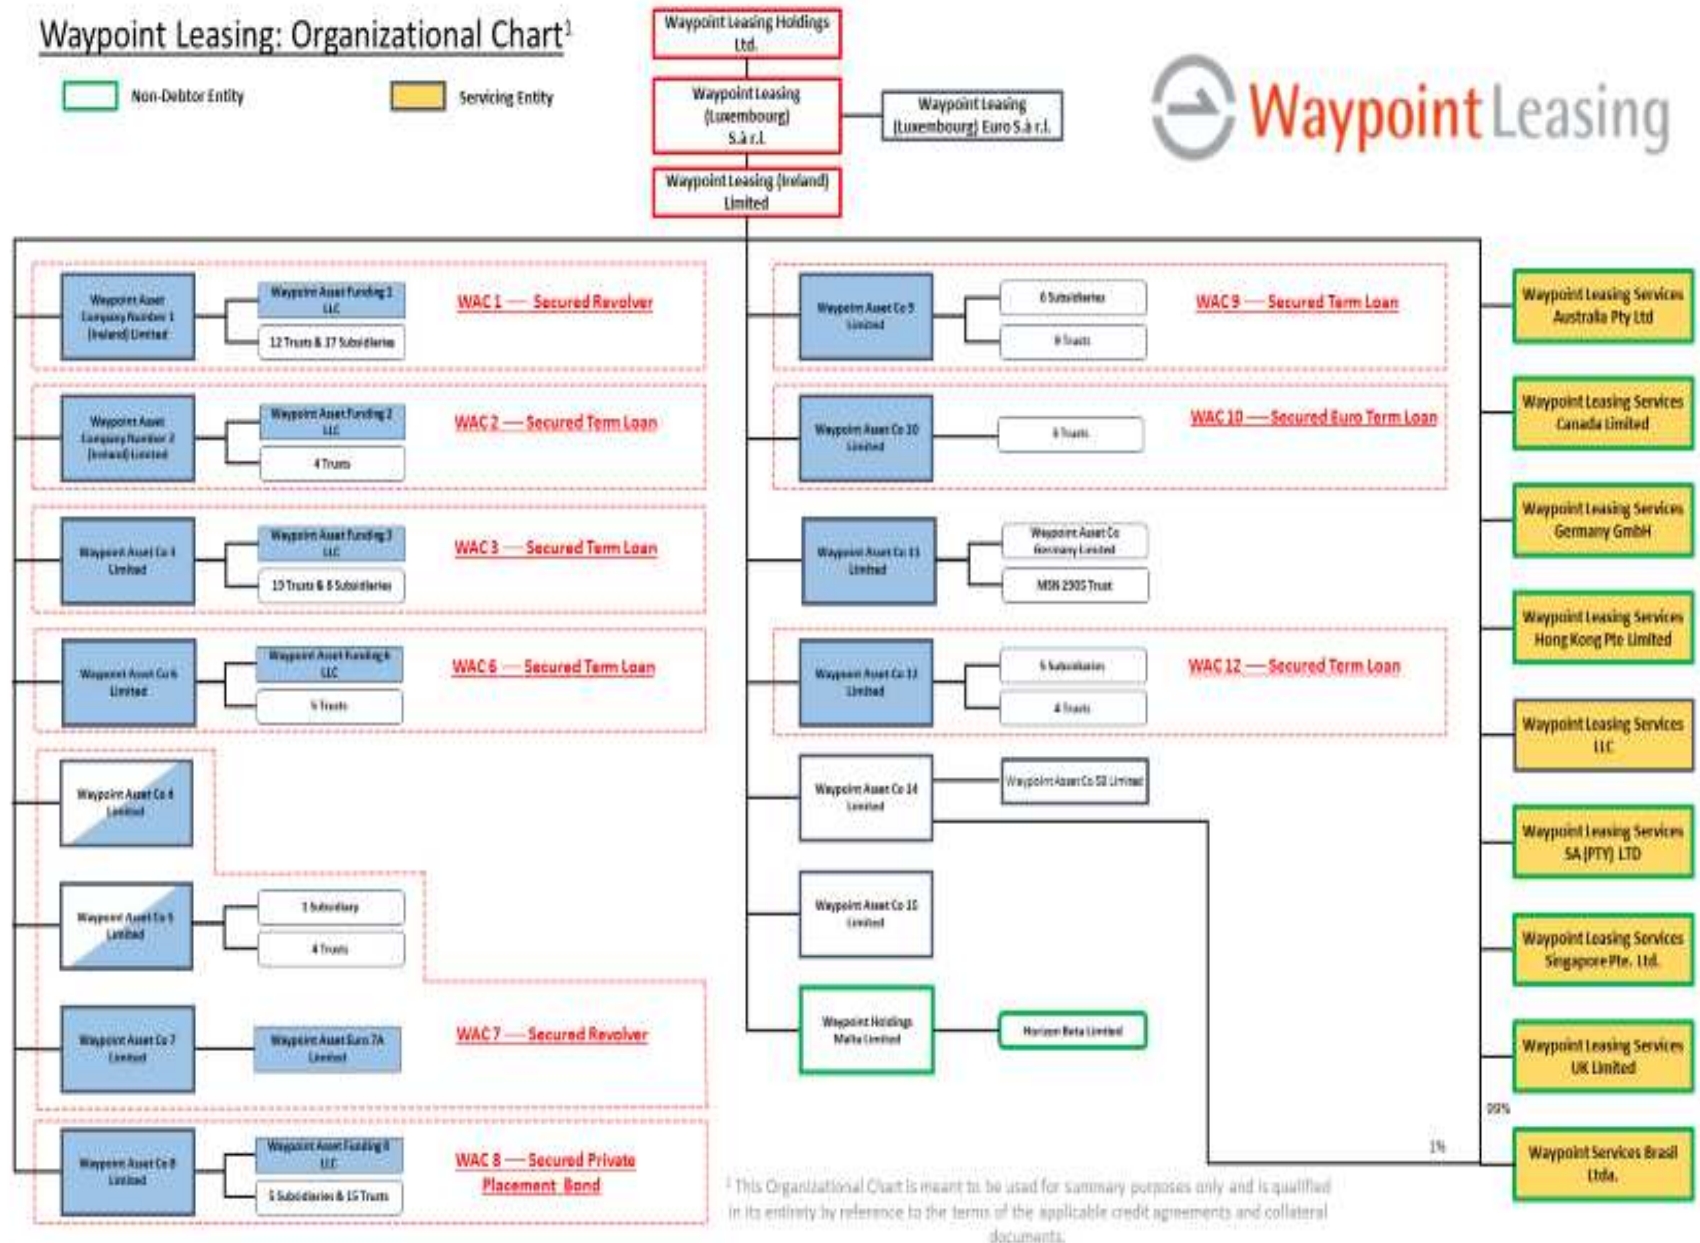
Waypoint Leasing: Organizational Chart¹

Non-Debtor Entity

Servicing Entity

Waypoint Leasing Holdings Ltd.

Waypoint Leasing (Luxembourg) S.à r.l.

Waypoint Leasing (Luxembourg) Euro S.à r.l.

Waypoint Leasing (Ireland) Limited

Waypoint Leasing

Waypoint Asset Company Number 1 (Ireland) Limited

Waypoint Asset Funding 1 LLC

12 Trusts & 37 Subsidiaries

WAC 1 — Secured Revolver

Waypoint Asset Company Number 2 (Ireland) Limited

Waypoint Asset Funding 2 LLC

4 Trusts

WAC 2 — Secured Term Loan

Waypoint Asset Co 3 Limited

Waypoint Asset Funding 3 LLC

19 Trusts & 8 Subsidiaries

WAC 3 — Secured Term Loan

Waypoint Asset Co 6 Limited

Waypoint Asset Funding 6 LLC

5 Trusts

WAC 6 — Secured Term Loan

Waypoint Asset Co 4 Limited

Waypoint Asset Co 5 Limited

1 Subsidiary

4 Trusts

Waypoint Asset Co 7 Limited

Waypoint Asset Euro 7A Limited

WAC 7 — Secured Revolver

Waypoint Asset Co 8 Limited

Waypoint Asset Funding 8 LLC

5 Subsidiaries & 15 Trusts

WAC 8 — Secured Private Placement Bond

Waypoint Asset Co 9 Limited

6 Subsidiaries

9 Trusts

WAC 9 — Secured Term Loan

Waypoint Asset Co 10 Limited

6 Trusts

WAC 10 — Secured Euro Term Loan

Waypoint Asset Co 11 Limited

Waypoint Asset Co Germany Limited

MSN 2905 Trust

Waypoint Asset Co 12 Limited

5 Subsidiaries

4 Trusts

WAC 12 — Secured Term Loan

Waypoint Asset Co 14 Limited

Waypoint Asset Co 5B Limited

Waypoint Asset Co 15 Limited

Waypoint Holdings Malta Limited

Horizon Beta Limited

Waypoint Leasing Services Australia Pty Ltd

Waypoint Leasing Services Canada Limited

Waypoint Leasing Services Germany GmbH

Waypoint Leasing Services Hong Kong Pte Limited

Waypoint Leasing Services LLC

Waypoint Leasing Services SA (PTY) LTD

Waypoint Leasing Services Singapore Pte. Ltd.

Waypoint Leasing Services UK Limited

99%

1%

Waypoint Services Brasil Ltda.

¹ This Organizational Chart is meant to be used for summary purposes only and is qualified in its entirety by reference to the terms of the applicable credit agreements and collateral documents.